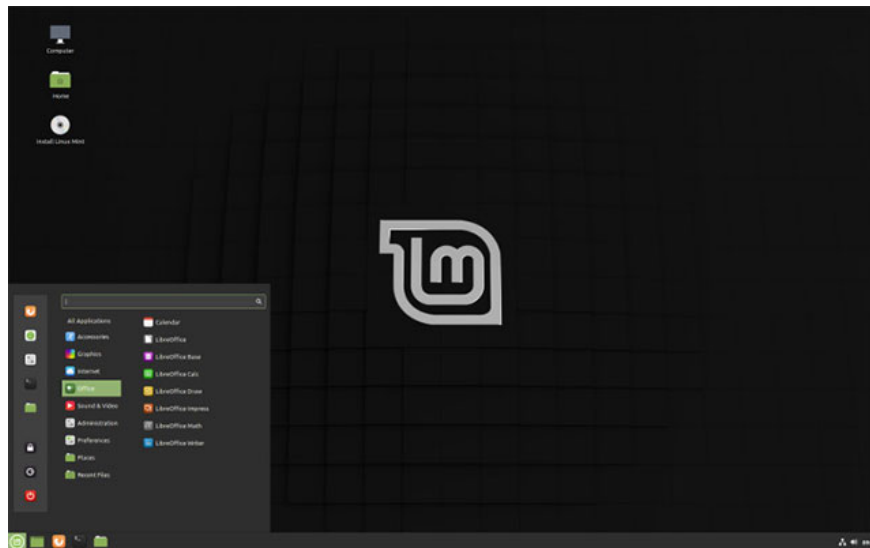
Computer

Home

Install Linux Mint

All Applications

Accessories

Graphics

Internet

Office

Sound & Video

Administration

Preferences

Places

Recent Files

Calendar

LibreOffice

LibreOffice Base

LibreOffice Calc

LibreOffice Draw

LibreOffice Impress

LibreOffice Math

LibreOffice Writer

en